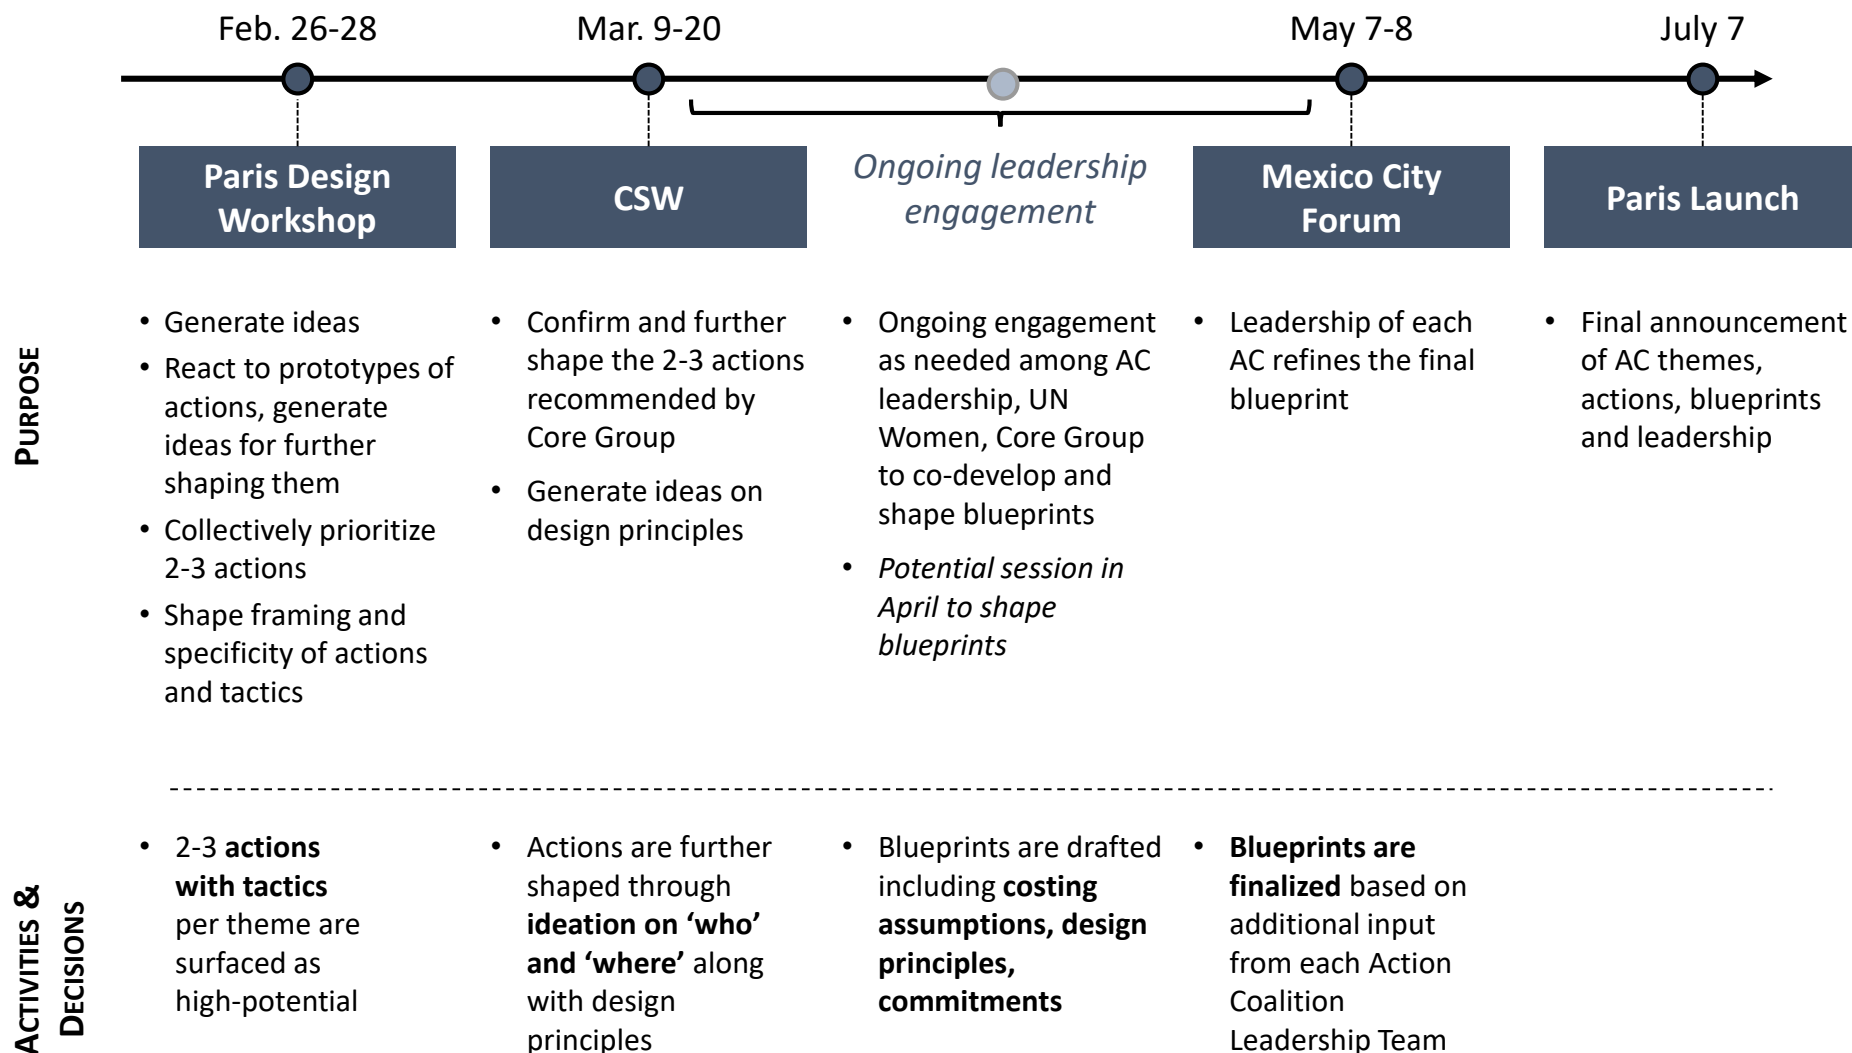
Feb. 26-28

Mar. 9-20

May 7-8

July 7

Paris Design Workshop

CSW

Ongoing leadership engagement

Mexico City Forum

Paris Launch

PURPOSE

• Generate ideas
• React to prototypes of actions, generate ideas for further shaping them
• Collectively prioritize 2-3 actions
• Shape framing and specificity of actions and tactics

• Confirm and further shape the 2-3 actions recommended by Core Group
• Generate ideas on design principles

• Ongoing engagement as needed among AC leadership, UN Women, Core Group to co-develop and shape blueprints
• *Potential session in April to shape blueprints*

• Leadership of each AC refines the final blueprint

• Final announcement of AC themes, actions, blueprints and leadership

ACTIVITIES & DECISIONS

• 2-3 **actions with tactics** per theme are surfaced as high-potential

• Actions are further shaped through **ideation on 'who' and 'where'** along with design principles

• Blueprints are drafted including **costing assumptions, design principles, commitments**

• **Blueprints are finalized** based on additional input from each Action Coalition Leadership Team